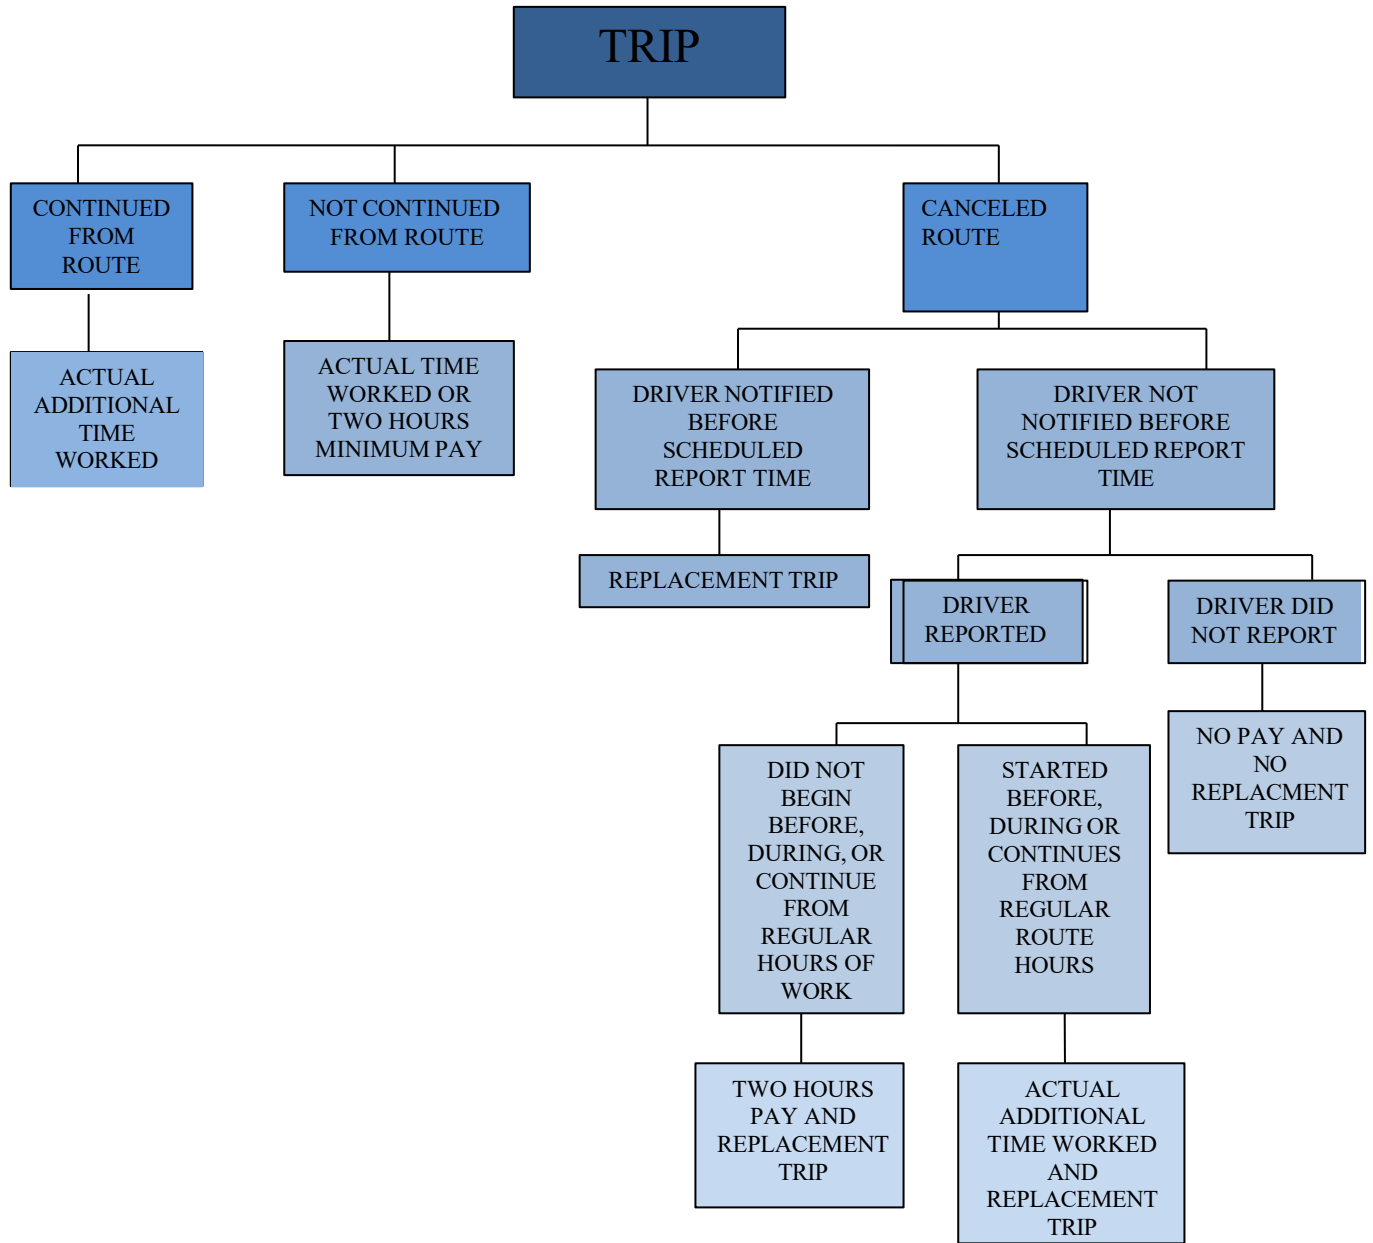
TRIP

CONTINUED FROM ROUTE

ACTUAL ADDITIONAL TIME WORKED

NOT CONTINUED FROM ROUTE

ACTUAL TIME WORKED OR TWO HOURS MINIMUM PAY

CANCELED ROUTE

DRIVER NOTIFIED BEFORE SCHEDULED REPORT TIME

REPLACEMENT TRIP

DRIVER NOT NOTIFIED BEFORE SCHEDULED REPORT TIME

DRIVER REPORTED

DID NOT BEGIN BEFORE, DURING, OR CONTINUE FROM REGULAR HOURS OF WORK

TWO HOURS PAY AND REPLACEMENT TRIP

STARTED BEFORE, DURING OR CONTINUES FROM REGULAR ROUTE HOURS

ACTUAL ADDITIONAL TIME WORKED AND REPLACEMENT TRIP

DRIVER DID NOT REPORT

NO PAY AND NO REPLACMENT TRIP